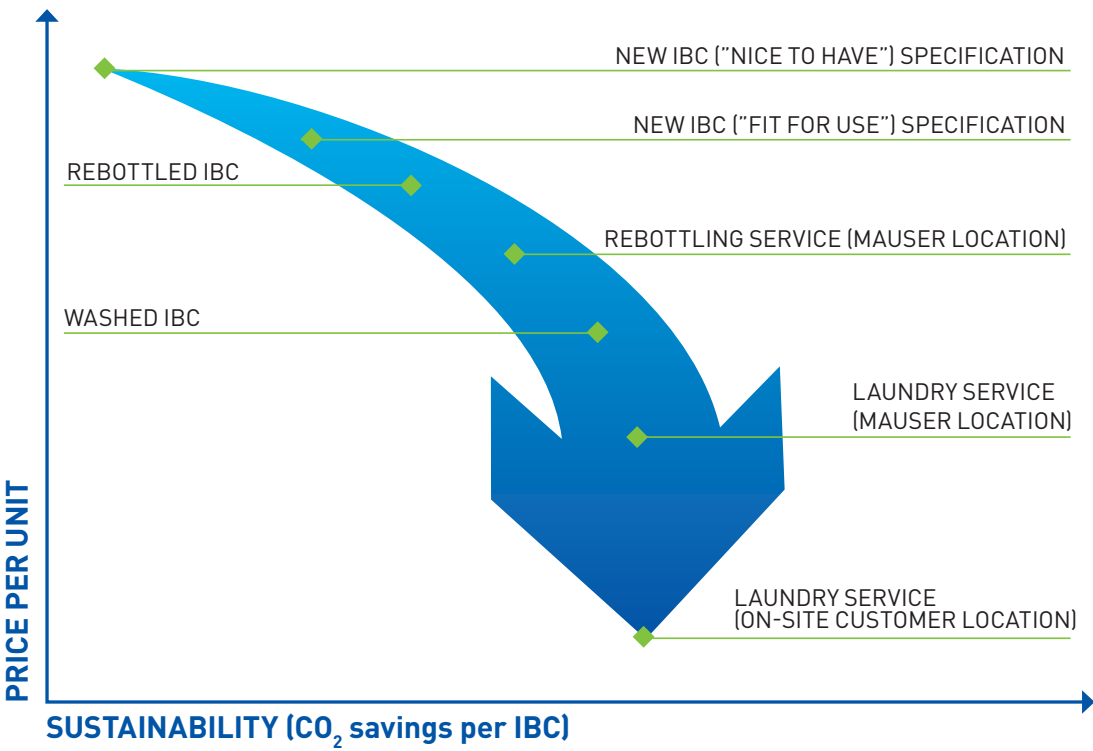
NEW IBC ("NICE TO HAVE") SPECIFICATION

NEW IBC ("FIT FOR USE") SPECIFICATION

REBOTTLED IBC

REBOTTLING SERVICE (MAUSER LOCATION)

WASHED IBC

LAUNDRY SERVICE (MAUSER LOCATION)

LAUNDRY SERVICE (ON-SITE CUSTOMER LOCATION)

PRICE PER UNIT

SUSTAINABILITY ($CO_2$ savings per IBC)